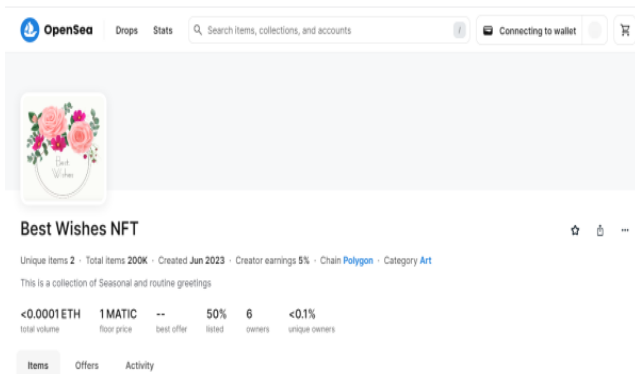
OpenSea Drops Stats Search items, collections, and accounts / Connecting to wallet

Best Wishes

Best Wishes NFT

Unique items 2 · Total items 200K · Created Jun 2023 · Creator earnings 5% · Chain Polygon · Category Art

This is a collection of Seasonal and routine greetings

<0.0001 ETH total volume
1 MATIC floor price
-- best offer
50% listed
6 owners
<0.1% unique owners

Items Offers Activity